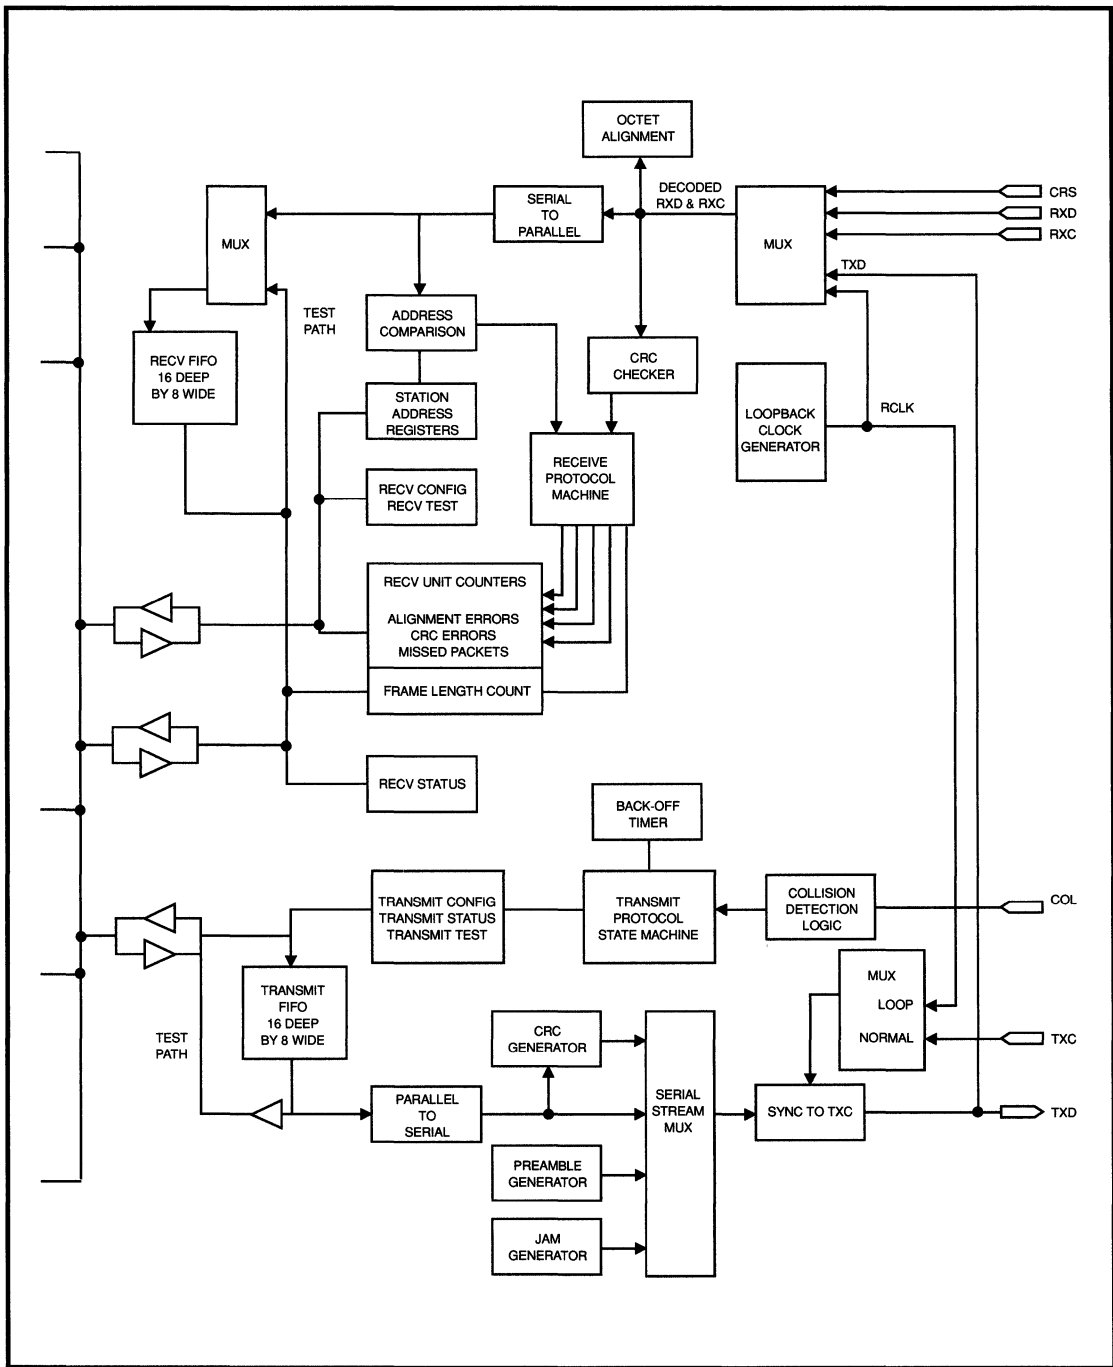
OCTET ALIGNMENT

DECODED RXD & RXC

CRS
RXD
RXC

MUX

SERIAL TO PARALLEL

MUX

TXD

TEST PATH

ADDRESS COMPARISON

RECV FIFO 16 DEEP BY 8 WIDE

CRC CHECKER

STATION ADDRESS REGISTERS

LOOPBACK CLOCK GENERATOR

RCLK

RECEIVE PROTOCOL MACHINE

RECV CONFIG RECV TEST

RECV UNIT COUNTERS

ALIGNMENT ERRORS
CRC ERRORS
MISSED PACKETS

FRAME LENGTH COUNT

RECV STATUS

BACK-OFF TIMER

TRANSMIT CONFIG
TRANSMIT STATUS
TRANSMIT TEST

TRANSMIT PROTOCOL STATE MACHINE

COLLISION DETECTION LOGIC

COL

MUX
LOOP
NORMAL

TXC

TRANSMIT FIFO 16 DEEP BY 8 WIDE

TEST PATH

CRC GENERATOR

SERIAL STREAM MUX

PARALLEL TO SERIAL

SYNC TO TXC

TXD

PREAMBLE GENERATOR

JAM GENERATOR